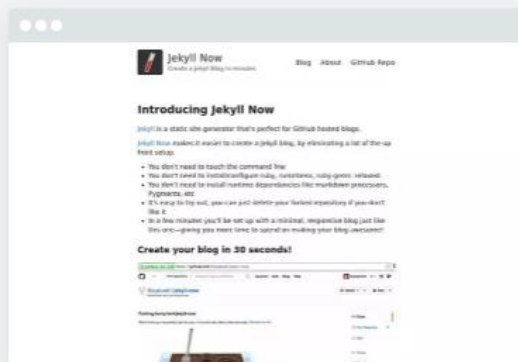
Jekyll Now
Create a Jekyll blog in minutes

Blog About GitHub Repo

Introducing Jekyll Now

Jekyll is a static site generator that's perfect for GitHub hosted blogs.

Jekyll Now makes it easier to create a Jekyll blog, by eliminating a lot of the up front setup.

- You don't need to touch the command line
- You don't need to install/configure ruby, rvm/rbenv, ruby gems, relaxed.
- You don't need to install runtime dependencies like markdown processors, Pygments, etc
- It's easy to try out, you can just delete your forked repository if you don't like it
- In a few minutes you'll be set up with a minimal, responsive blog just like this one—giving you more time to spend on making your blog awesome!

Create your blog in 30 seconds!

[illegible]